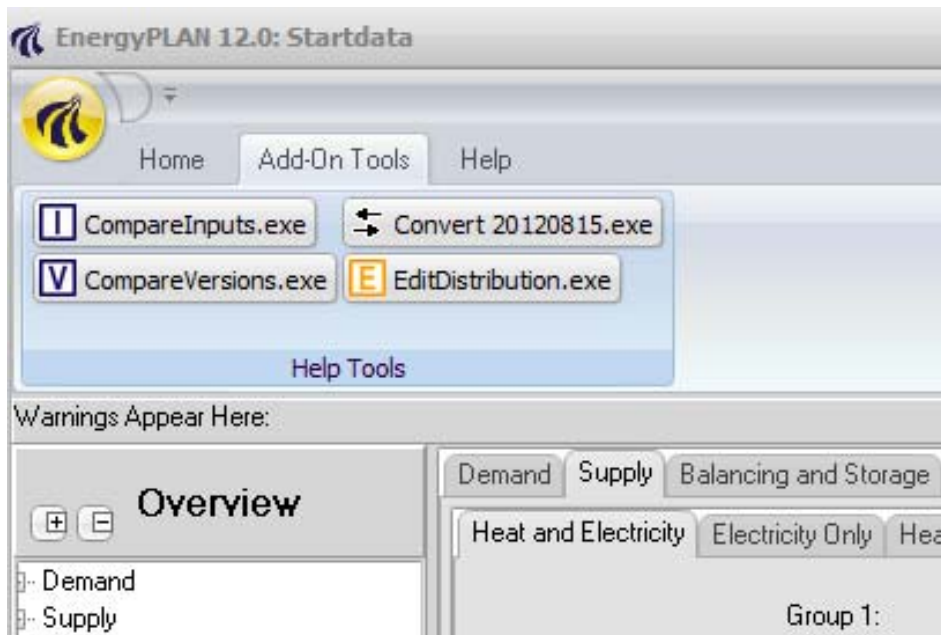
EnergyPLAN 12.0: Startdata

Home Add-On Tools Help

I CompareInputs.exe
Convert 20120815.exe
V CompareVersions.exe
E EditDistribution.exe

Help Tools

Warnings Appear Here:

Overview

Demand
Supply

Demand Supply Balancing and Storage

Heat and Electricity Electricity Only Hea

Group 1: